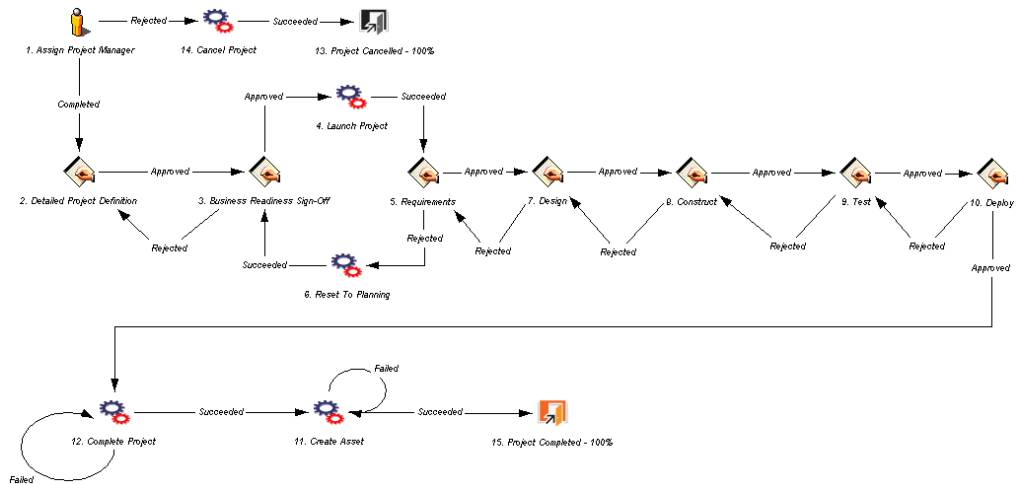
Rejected
Succeeded
1. Assign Project Manager
14. Cancel Project
13. Project Cancelled - 100%
Completed
Approved
Succeeded
4. Launch Project
Approved
2. Detailed Project Definition
3. Business Readiness Sign-Off
Approved
Approved
Approved
Approved
5. Requirements
7. Design
8. Construct
9. Test
10. Deploy
Rejected
Rejected
Rejected
Rejected
Rejected
Rejected
Succeeded
6. Reset To Planning
Approved
Failed
Succeeded
Succeeded
12. Complete Project
11. Create Asset
15. Project Completed - 100%
Failed